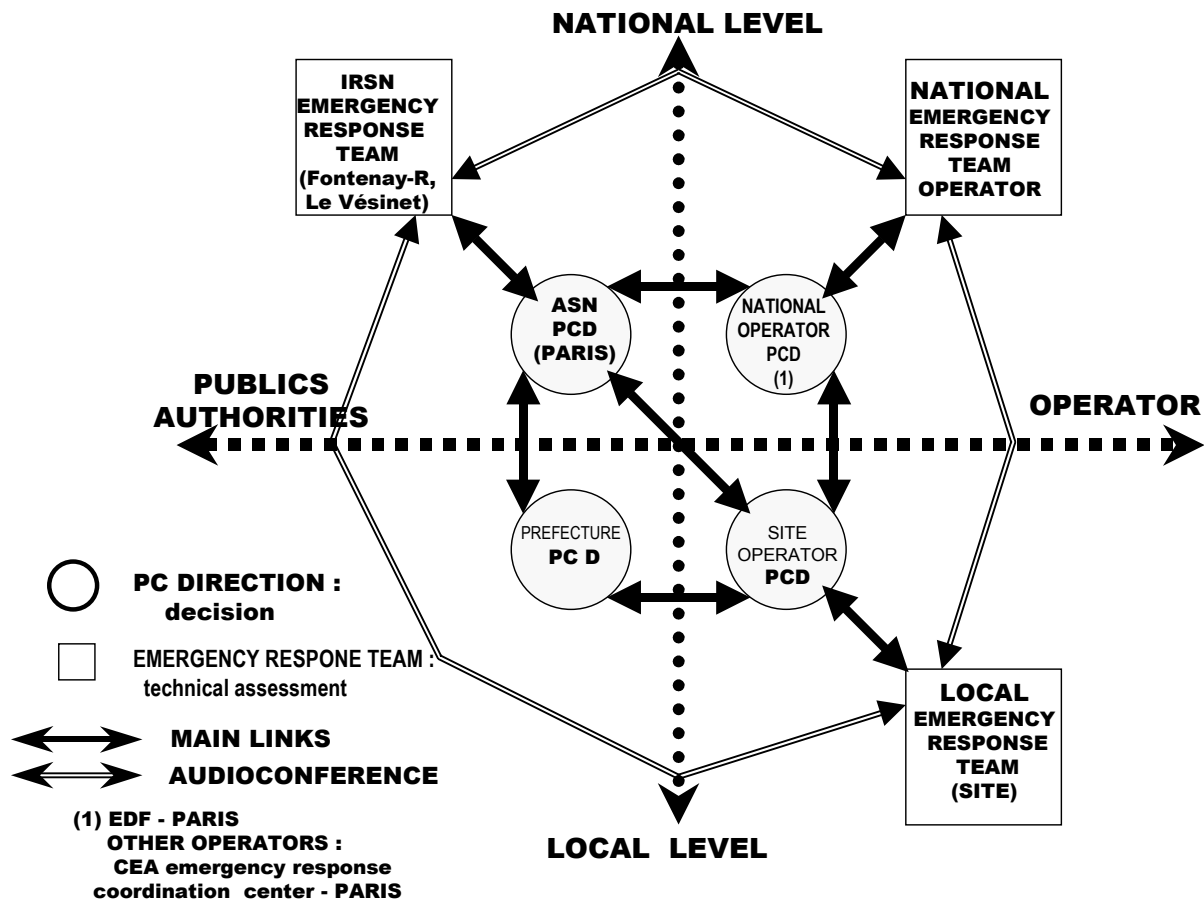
NATIONAL LEVEL

IRSN EMERGENCY RESPONSE TEAM (Fontenay-R, Le Vésinet)

NATIONAL EMERGENCY RESPONSE TEAM OPERATOR

ASN PCD (PARIS)

NATIONAL OPERATOR PCD (1)

PUBLICS AUTHORITIES

OPERATOR

PREFECTURE PC D

SITE OPERATOR PCD

PC DIRECTION : decision

EMERGENCY RESPONE TEAM : technical assessment

MAIN LINKS

AUDIOCONFERENCE

LOCAL EMERGENCY RESPONSE TEAM (SITE)

(1) EDF - PARIS
OTHER OPERATORS :
CEA emergency response coordination center - PARIS

LOCAL LEVEL